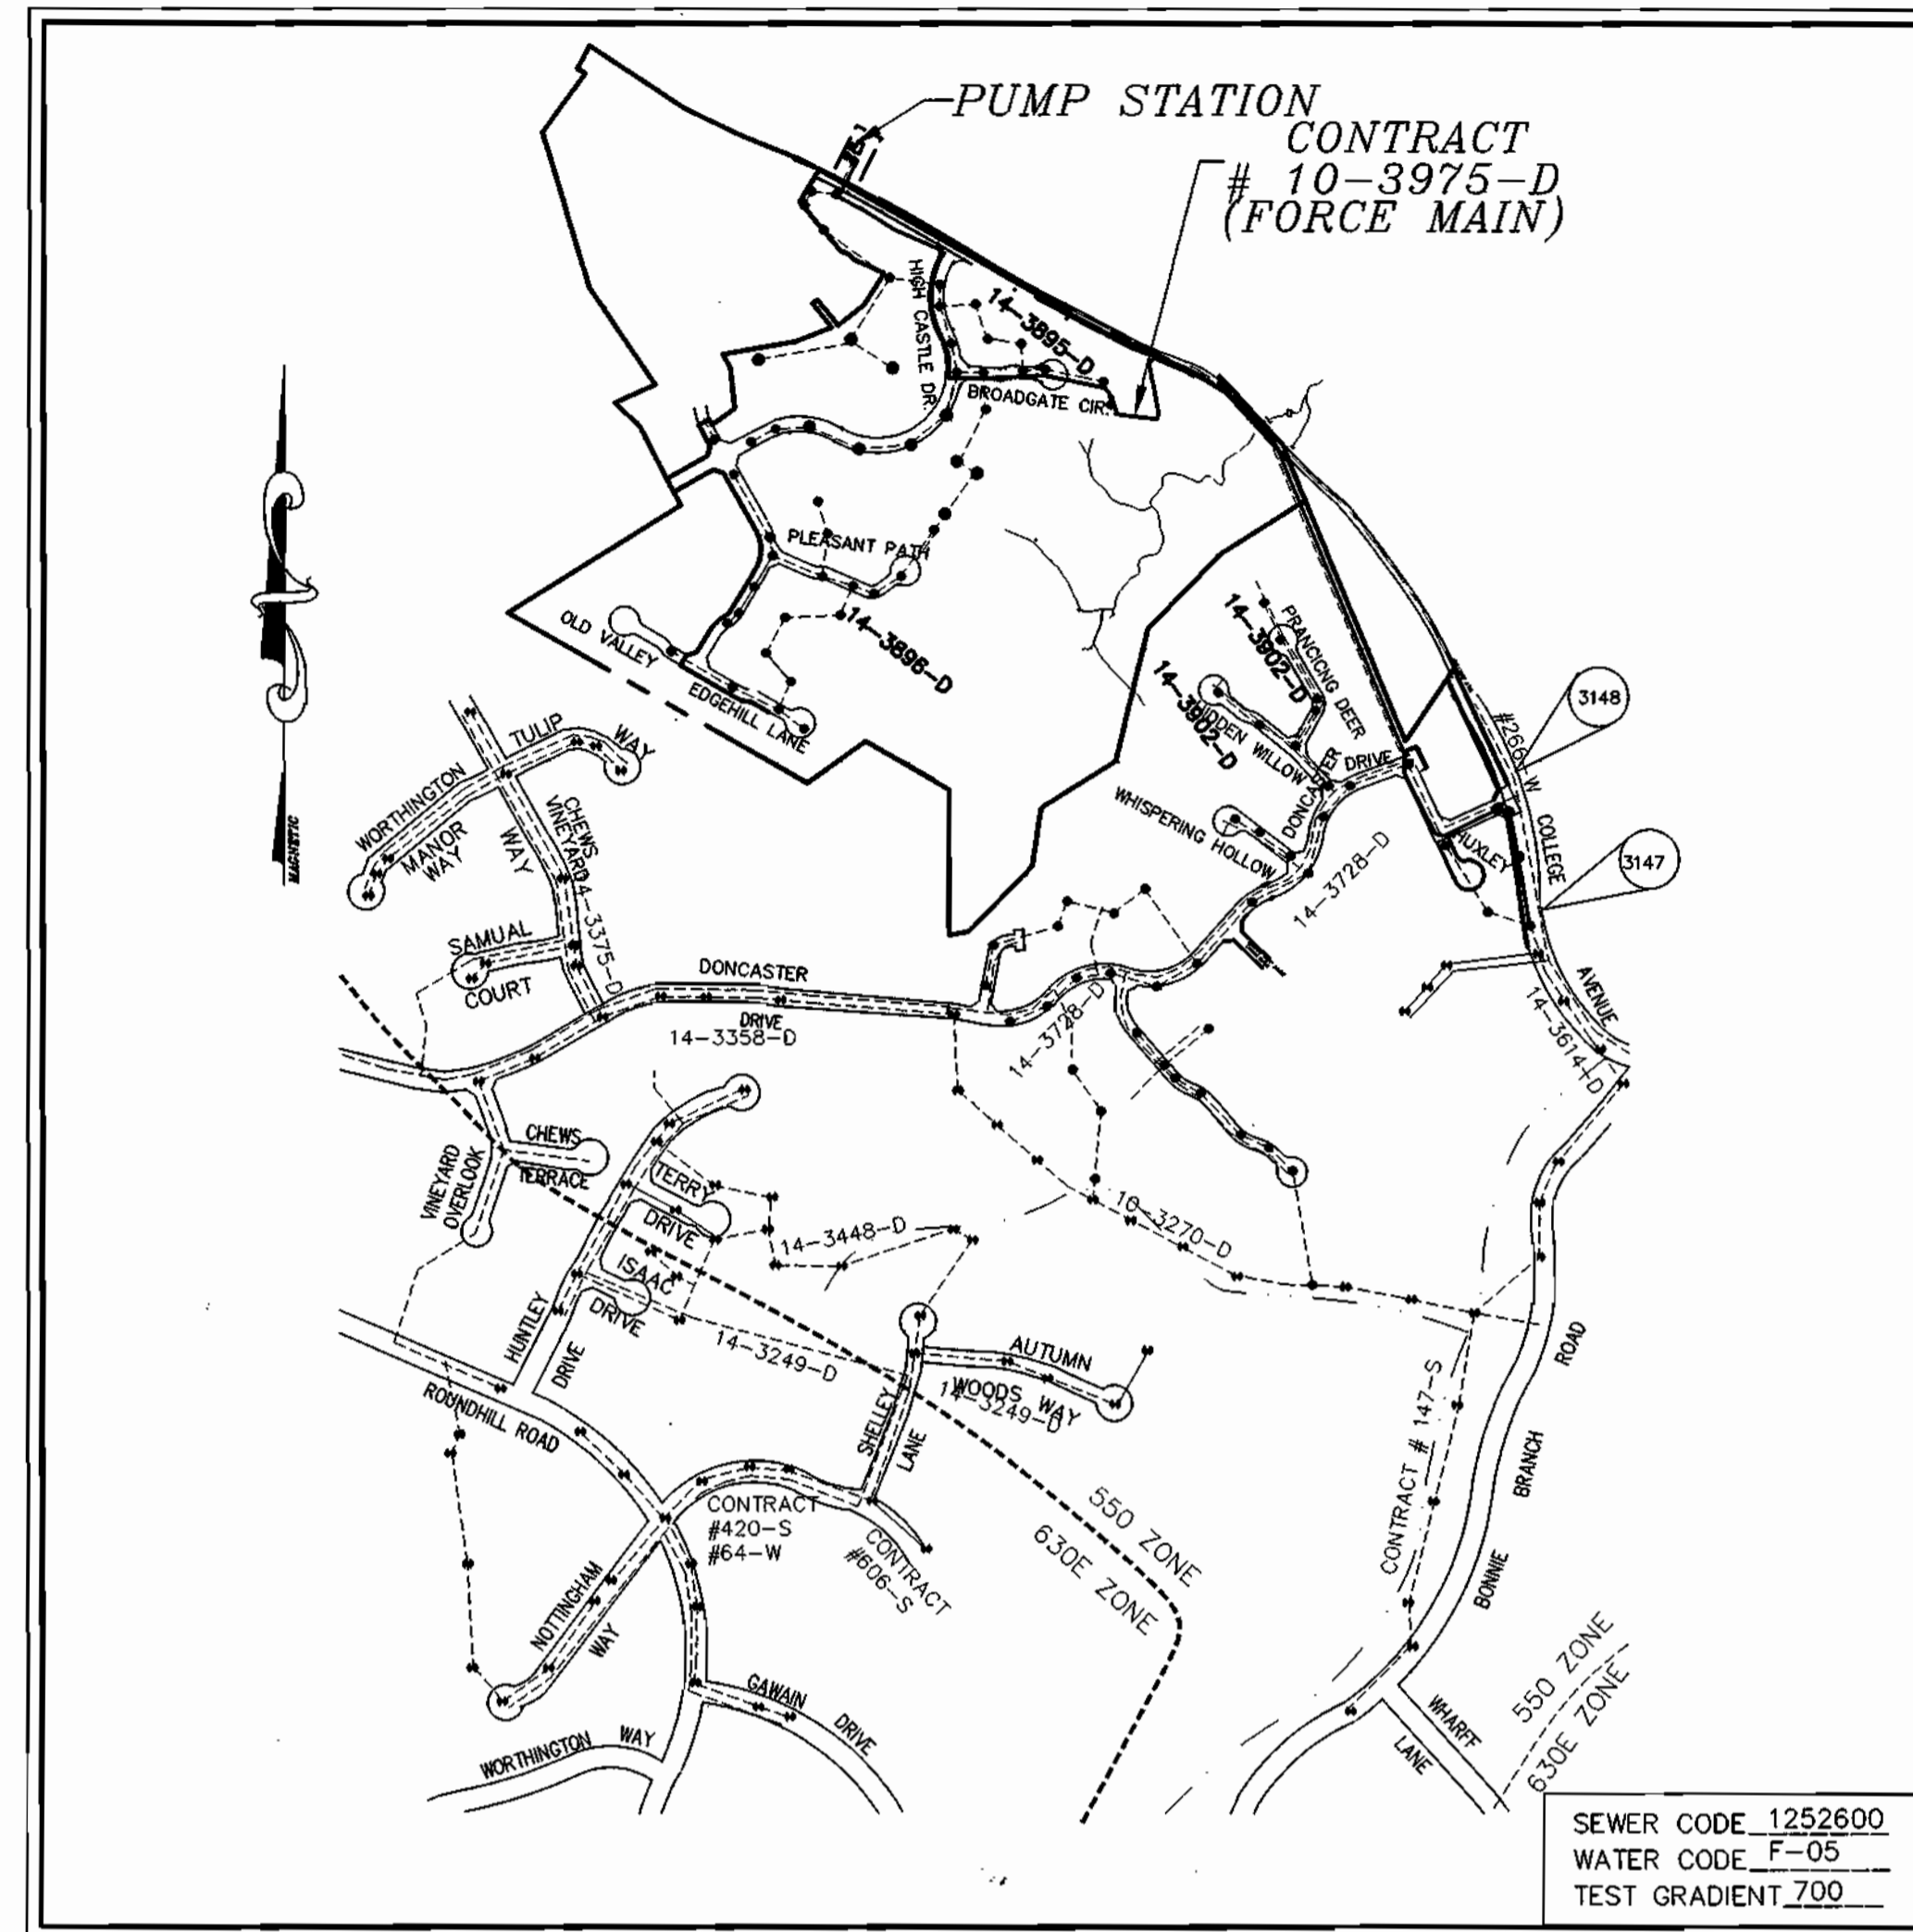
PUMP STATION
CONTRACT # 10-3975-D (FORCE MAIN)

HIGH CASTLE DR.
14-3895-D
BROADGATE CIR.
PLEASANT PATH
14-3898-D
OLD VALLEY
EDGEHILL LANE
MAGNETIC
14-3902-D
PRANCING DEER
14-3902-D
HIDDEN WILLOW
DRIVE
DONCASTER
WHISPERING HOLLOW
3148
#2660 W. COLLEGE
HUXLEY
3147
14-3728-D
WORTHINGTON
TULIP
WAY
MANOR WAY
WAY
CHEWS VINEYARD
14-3375-D
SAMUAL COURT
DONCASTER DRIVE
14-3358-D
14-3728-D
AVENUE
14-3614-D
CHEWS TERRACE
VINEYARD OVERLOOK
TERRY DRIVE
14-3448-D
10-3270-D
ISAAC DRIVE
HUNTLEY
DRIVE
14-3249-D
AUTUMN WOODS WAY
14-3249-D
SHELLEY LANE
ROUNDHILL ROAD
CONTRACT #420-S #64-W
CONTRACT #606-S
ROAD
BRANCH
BONNIE
CONTRACT # 147-S
550 ZONE
630E ZONE
NOTTINGHAM WAY
GAWAIN DRIVE
WORTHINGTON WAY
WHARF LANE
550 ZONE
630E ZONE

SEWER CODE 1252600
WATER CODE F-05
TEST GRADIENT 700